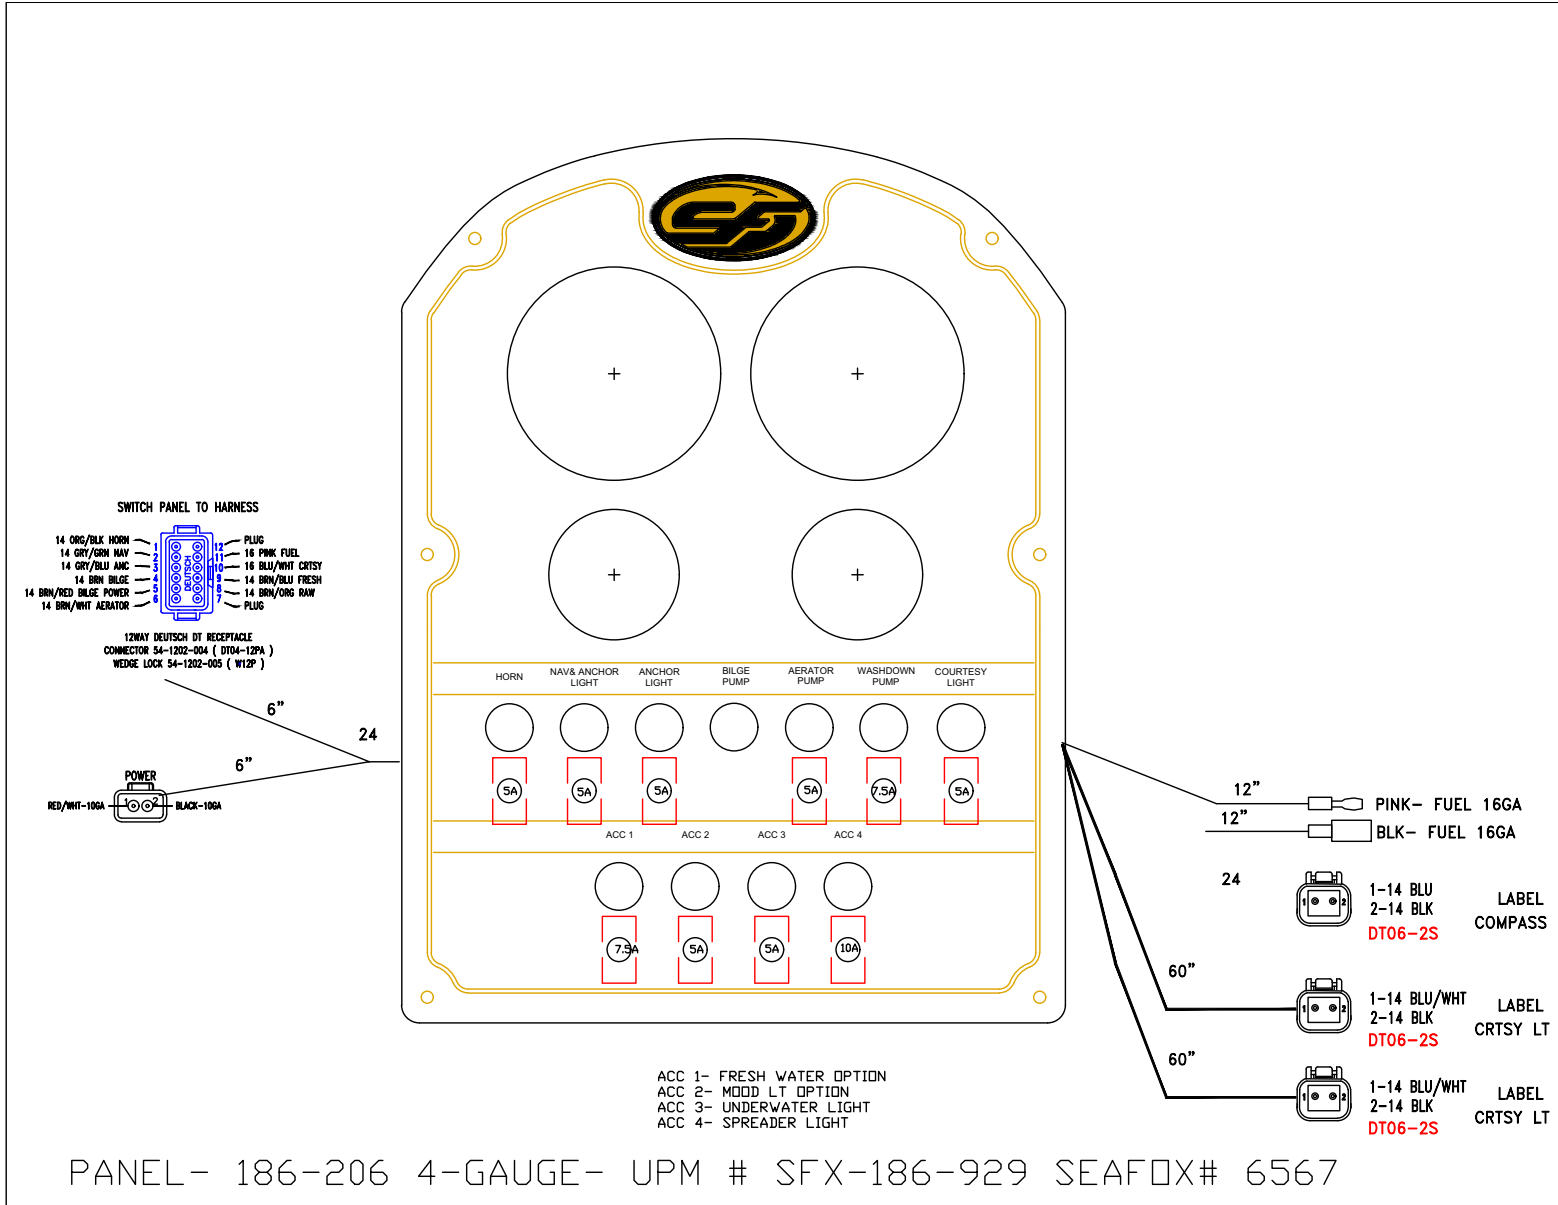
SF

SWITCH PANEL TO HARNESS

14 ORG/BLK HORN 1
14 GRY/GRN NAV 2
14 GRY/BLU ANC 3
14 BRN BILGE 4
14 BRN/RED BILGE POWER 5
14 BRN/WHT AERATOR 6

DEUTSCH

12 PLUG
11 16 PINK FUEL
10 16 BLU/WHT CRTSY
9 14 BRN/BLU FRESH
8 14 BRN/ORG RAW
7 PLUG

12WAY DEUTSCH DT RECEPTACLE
CONNECTOR 54-1202-004 ( DT04-12PA )
WEDGE LOCK 54-1202-005 ( W12P )

6"
24
6"

POWER
RED/WHT-10GA 1 2 BLACK-10GA

HORN
NAV& ANCHOR LIGHT
ANCHOR LIGHT
BILGE PUMP
AERATOR PUMP
WASHDOWN PUMP
COURTESY LIGHT

5A 5A 5A 5A 7.5A 5A

ACC 1 ACC 2 ACC 3 ACC 4

7.5A 5A 5A 10A

12"
PINK- FUEL 16GA
12"
BLK- FUEL 16GA

24
1-14 BLU
2-14 BLK
DT06-2S
LABEL
COMPASS

60"
1-14 BLU/WHT
2-14 BLK
DT06-2S
LABEL
CRTSY LT

60"
1-14 BLU/WHT
2-14 BLK
DT06-2S
LABEL
CRTSY LT

ACC 1- FRESH WATER OPTION
ACC 2- MOOD LT OPTION
ACC 3- UNDERWATER LIGHT
ACC 4- SPREADER LIGHT

PANEL- 186-206 4-GAUGE- UPM # SFX-186-929 SEAFOX# 6567